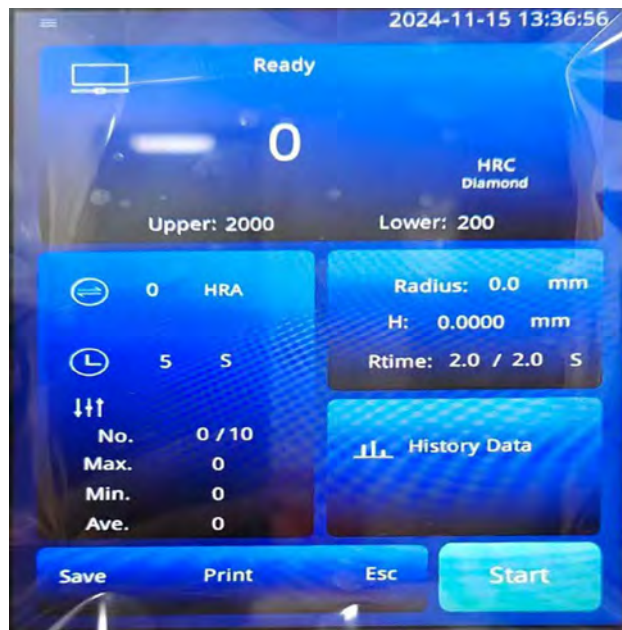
2024-11-15 13:36:56

Ready

0

HRC
Diamond

Upper: 2000

Lower: 200

0 HRA

5 S

No. 0 / 10
Max. 0
Min. 0
Ave. 0

Radius: 0.0 mm

H: 0.0000 mm

Rtime: 2.0 / 2.0 S

History Data

Save

Print

Esc

Start